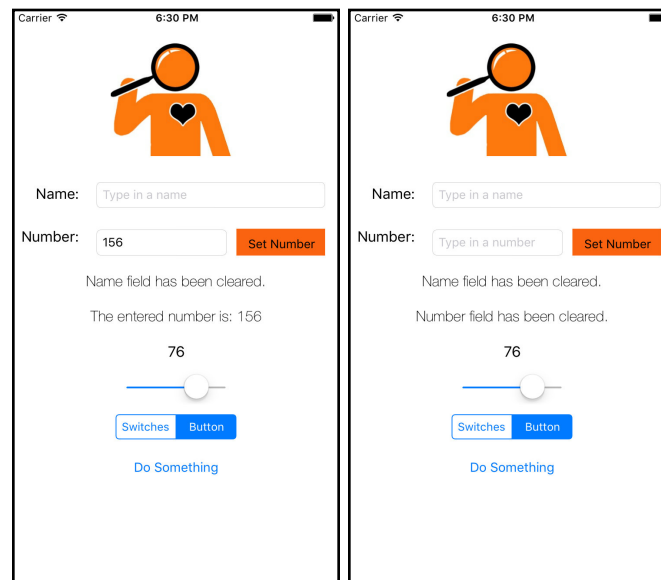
Carrier
6:30 PM

Name: Type in a name

Number: 156 Set Number

Name field has been cleared.

The entered number is: 156

76

Switches Button

Do Something

Carrier
6:30 PM

Name: Type in a name

Number: Type in a number Set Number

Name field has been cleared.

Number field has been cleared.

76

Switches Button

Do Something